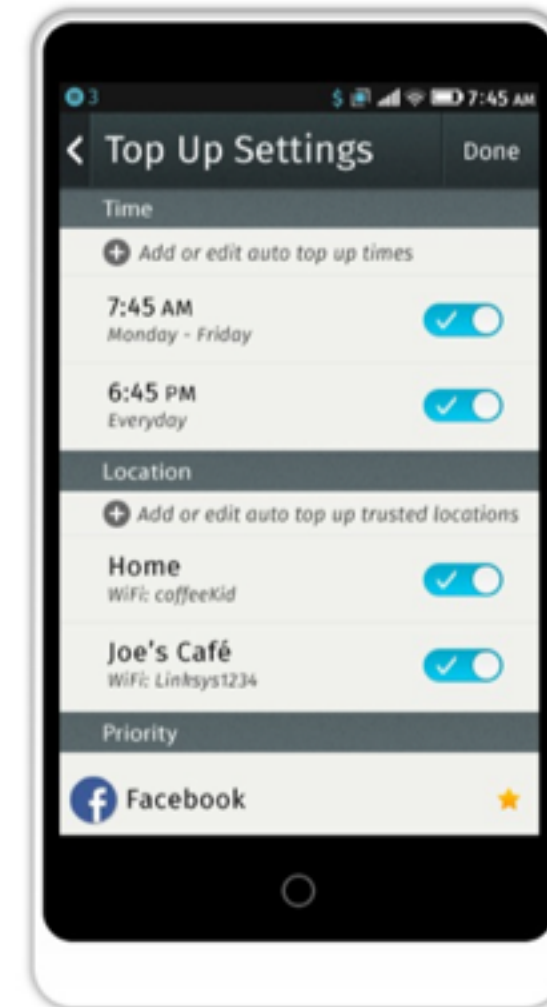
3

$ 7:45 AM

< Top Up Settings

Done

Time

Add or edit auto top up times

7:45 AM
Monday - Friday

6:45 PM
Everyday

Location

Add or edit auto top up trusted locations

Home
WiFi: coffeeKid

Joe's Café
WiFi: Linksys1234

Priority

Facebook